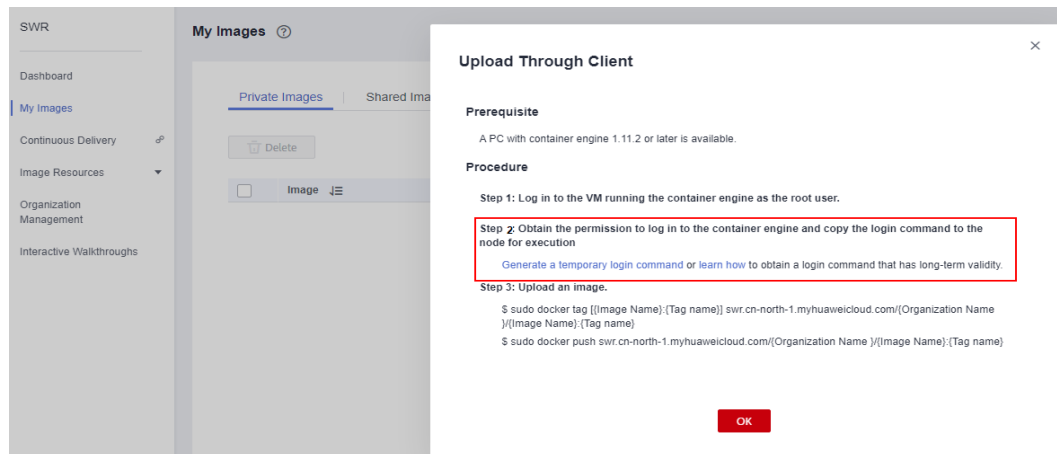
SWR

Dashboard

My Images

Continuous Delivery

Image Resources

Organization Management

Interactive Walkthroughs

My Images ⑦

Private Images

Shared Ima

Delete

Image

Upload Through Client

Prerequisite

A PC with container engine 1.11.2 or later is available.

Procedure

Step 1: Log in to the VM running the container engine as the root user.

Step 2: Obtain the permission to log in to the container engine and copy the login command to the node for execution

Generate a temporary login command or learn how to obtain a login command that has long-term validity.

Step 3: Upload an image.

$ sudo docker tag [{Image Name}:{Tag name}] swr.cn-north-1.myhuaweicloud.com/{Organization Name }/{Image Name}:{Tag name}

$ sudo docker push swr.cn-north-1.myhuaweicloud.com/{Organization Name }/{Image Name}:{Tag name}

OK